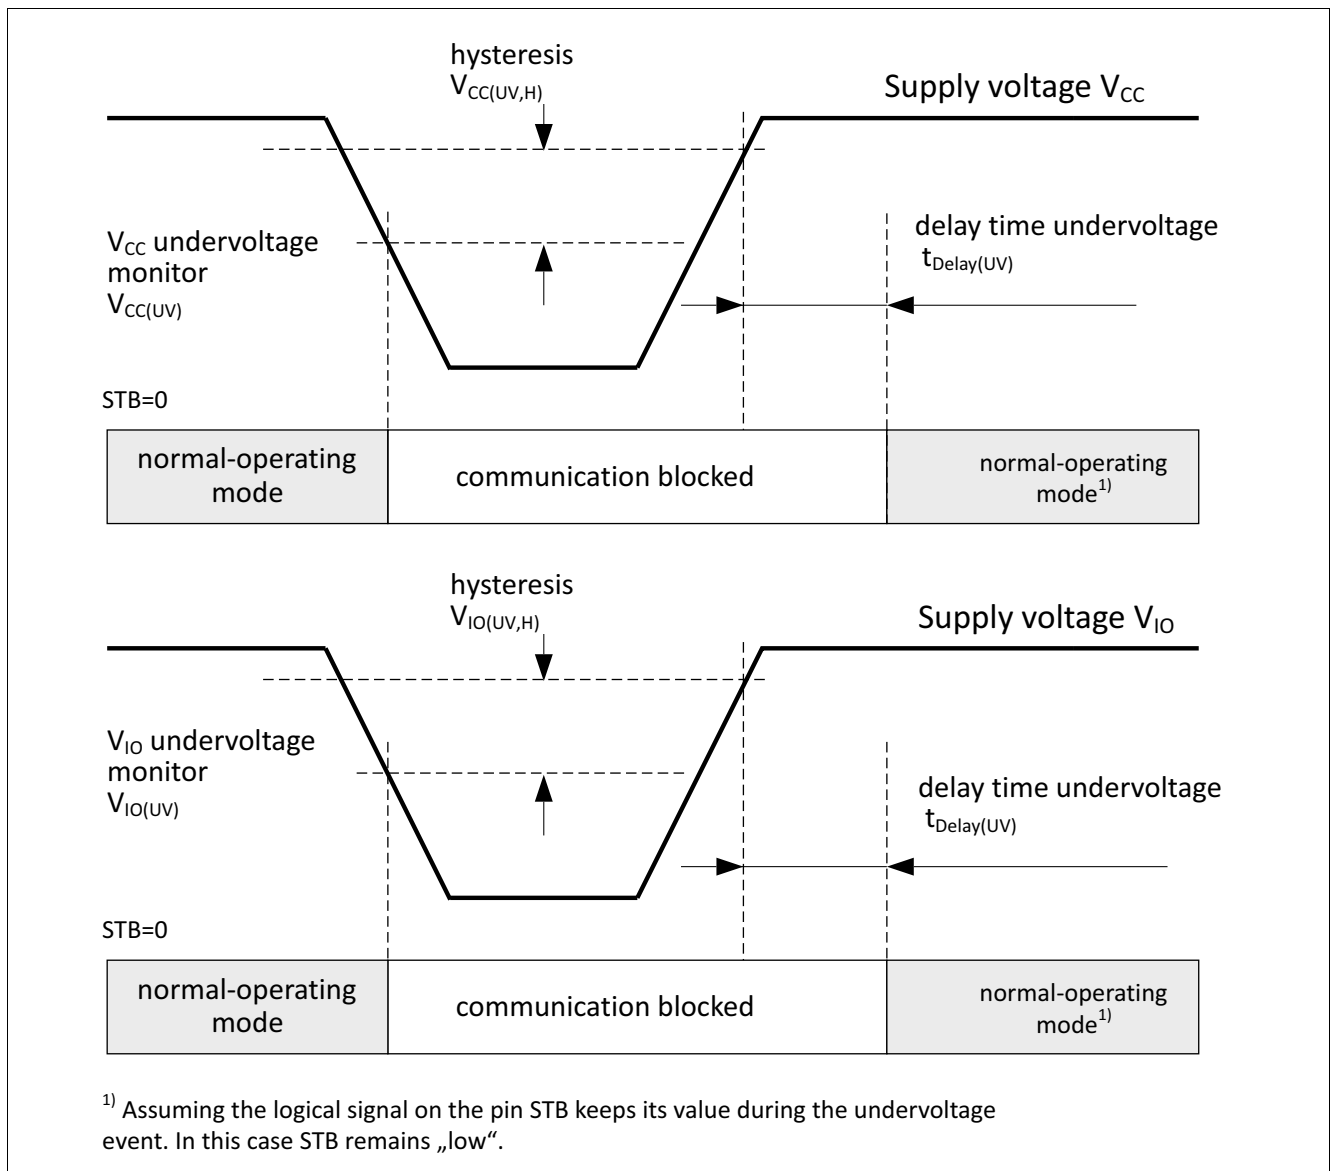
hysteresis
$V_{CC(UV,H)}$

Supply voltage $V_{CC}$

$V_{CC}$ undervoltage monitor
$V_{CC(UV)}$

delay time undervoltage
$t_{Delay(UV)}$

STB=0

| normal-operating mode | communication blocked | normal-operating mode$^{1)}$ |
|---|---|---|

hysteresis
$V_{IO(UV,H)}$

Supply voltage $V_{IO}$

$V_{IO}$ undervoltage monitor
$V_{IO(UV)}$

delay time undervoltage
$t_{Delay(UV)}$

STB=0

| normal-operating mode | communication blocked | normal-operating mode$^{1)}$ |
|---|---|---|

$^{1)}$ Assuming the logical signal on the pin STB keeps its value during the undervoltage event. In this case STB remains „low“.